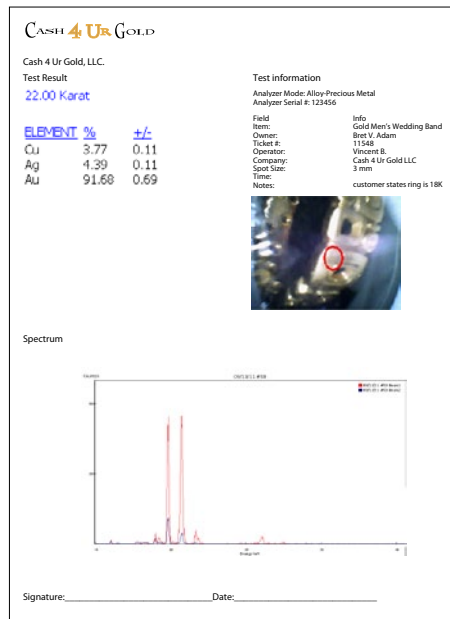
Cash 4 Ur Gold

Cash 4 Ur Gold, LLC.

Test Result

22.00 Karat

| ELEMENT | % | +/- |
|---|---|---|
| Cu | 3.77 | 0.11 |
| Ag | 4.39 | 0.11 |
| Au | 91.68 | 0.69 |

Test information

Analyzer Mode: Alloy-Precious Metal
Analyzer Serial #: 123456

| Field | Info |
|---|---|
| Item: | Gold Men's Wedding Band |
| Owner: | Bret V. Adam |
| Ticket #: | 11548 |
| Operator: | Vincent B. |
| Company: | Cash 4 Ur Gold LLC |
| Spot Size: | 3 mm |
| Time: | |
| Notes: | customer states ring is 18K |

Spectrum

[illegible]

Signature:______________________________Date:______________________________